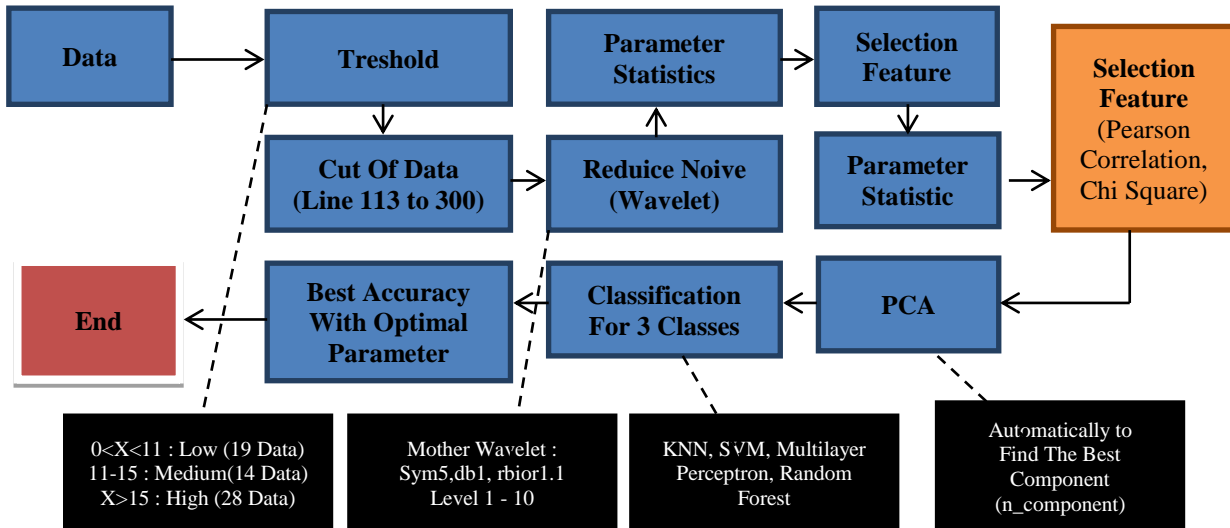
Data

Treshold

Parameter Statistics

Selection Feature

Selection Feature (Pearson Correlation, Chi Square)

Cut Of Data (Line 113 to 300)

Reduice Noive (Wavelet)

Parameter Statistic

End

Best Accuracy With Optimal Parameter

Classification For 3 Classes

PCA

0<X<11 : Low (19 Data)
11-15 : Medium(14 Data)
X>15 : High (28 Data)

Mother Wavelet :
Sym5,db1, rbior1.1
Level 1 - 10

KNN, SVM, Multilayer Perceptron, Random Forest

Automatically to Find The Best Component (n_component)